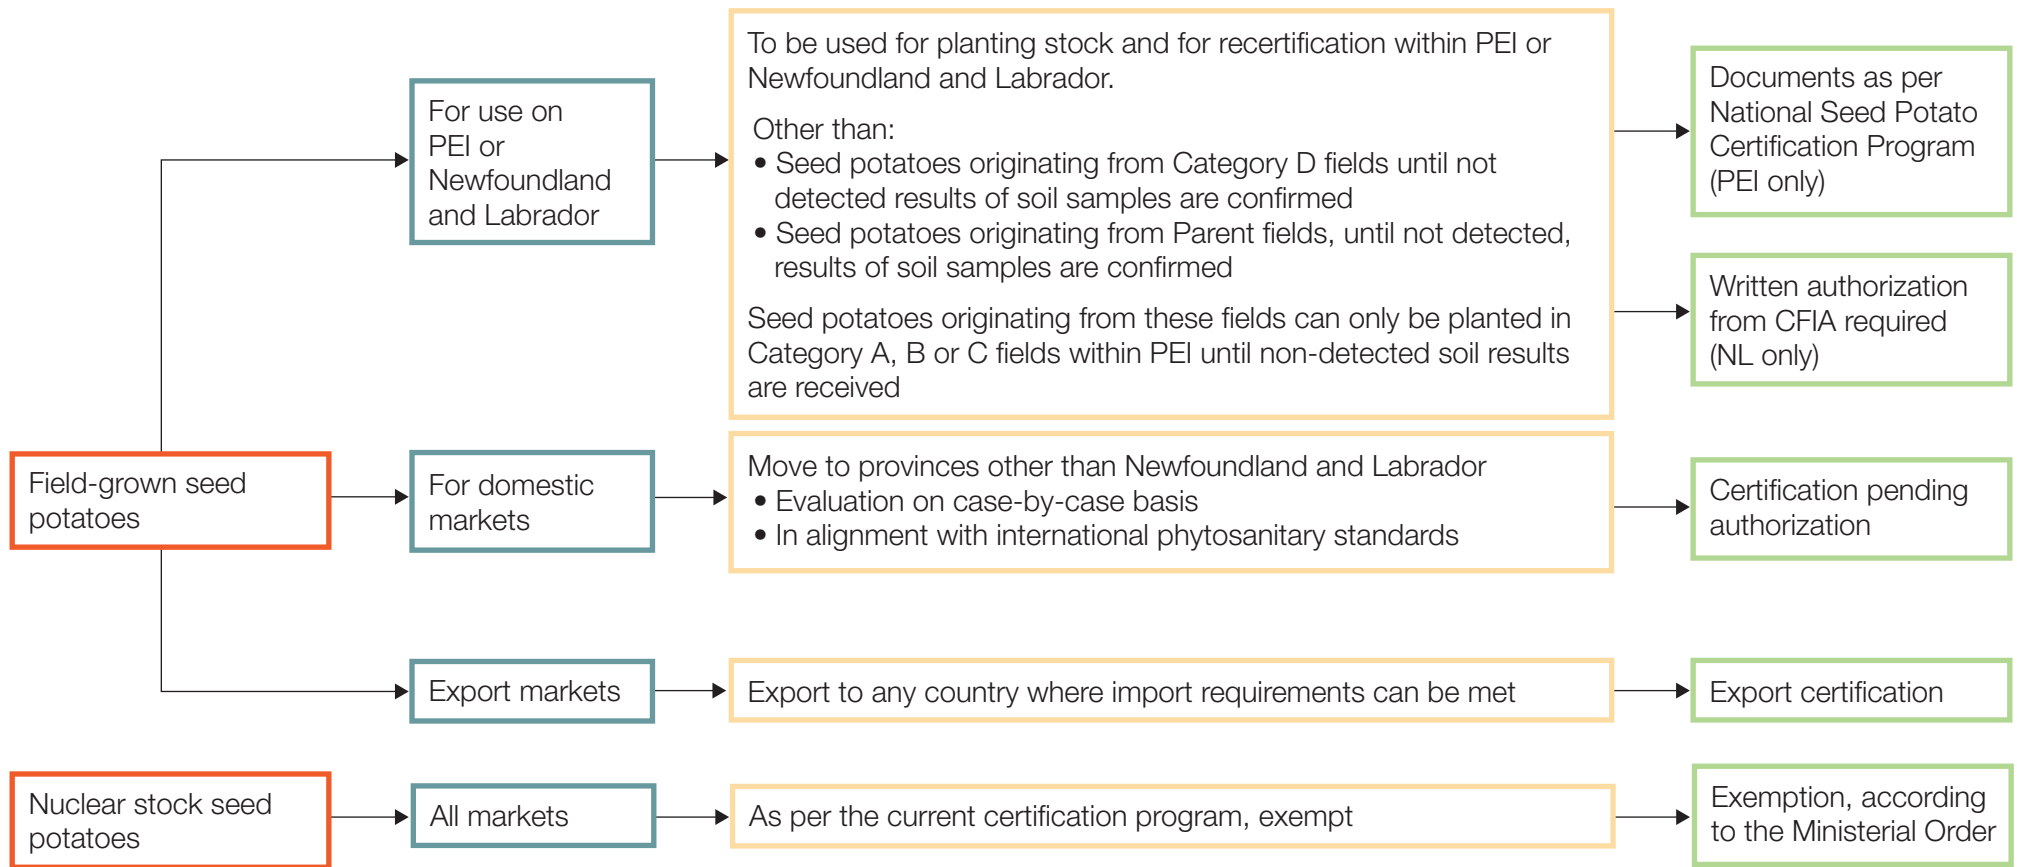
Field-grown seed potatoes

For use on PEI or Newfoundland and Labrador

To be used for planting stock and for recertification within PEI or Newfoundland and Labrador.

Other than:
• Seed potatoes originating from Category D fields until not detected results of soil samples are confirmed
• Seed potatoes originating from Parent fields, until not detected, results of soil samples are confirmed

Seed potatoes originating from these fields can only be planted in Category A, B or C fields within PEI until non-detected soil results are received

Documents as per National Seed Potato Certification Program (PEI only)

Written authorization from CFIA required (NL only)

For domestic markets

Move to provinces other than Newfoundland and Labrador
• Evaluation on case-by-case basis
• In alignment with international phytosanitary standards

Certification pending authorization

Export markets

Export to any country where import requirements can be met

Export certification

Nuclear stock seed potatoes

All markets

As per the current certification program, exempt

Exemption, according to the Ministerial Order